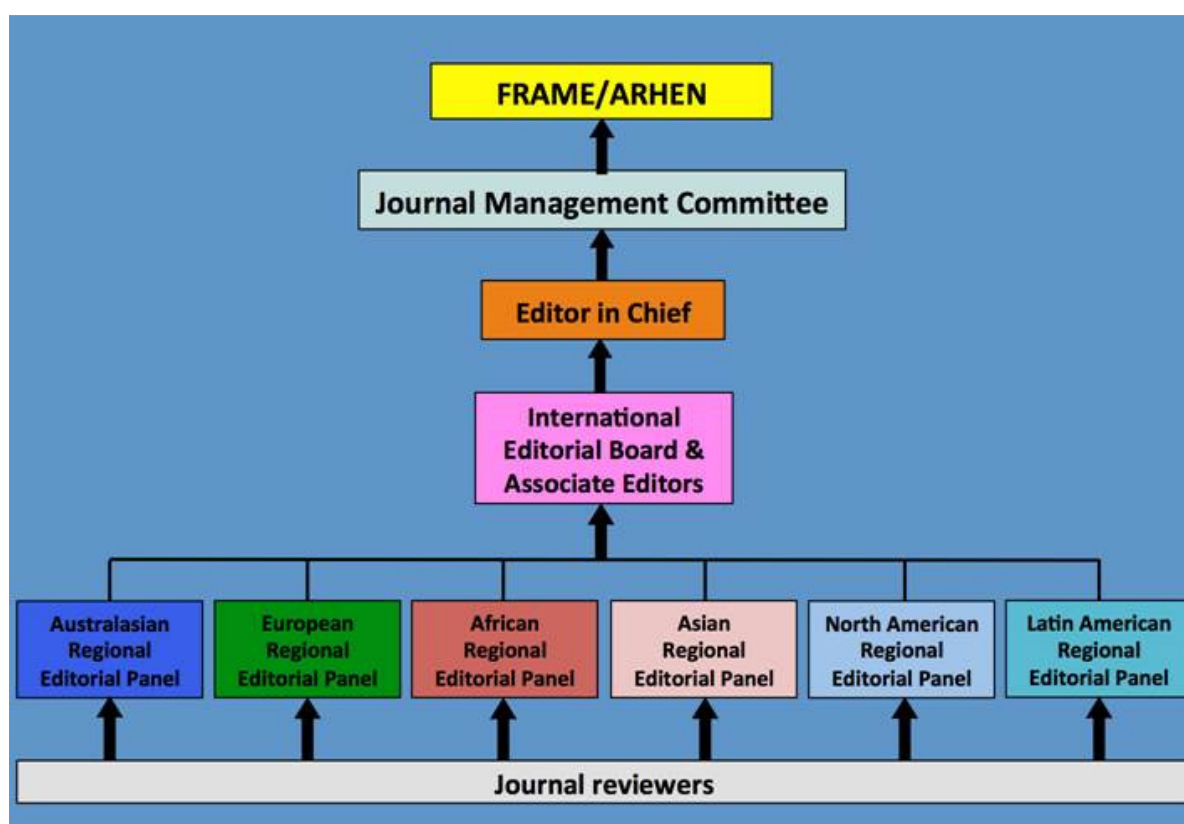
FRAME/ARHEN

Journal Management Committee

Editor in Chief

International Editorial Board & Associate Editors

Australasian Regional Editorial Panel

European Regional Editorial Panel

African Regional Editorial Panel

Asian Regional Editorial Panel

North American Regional Editorial Panel

Latin American Regional Editorial Panel

Journal reviewers